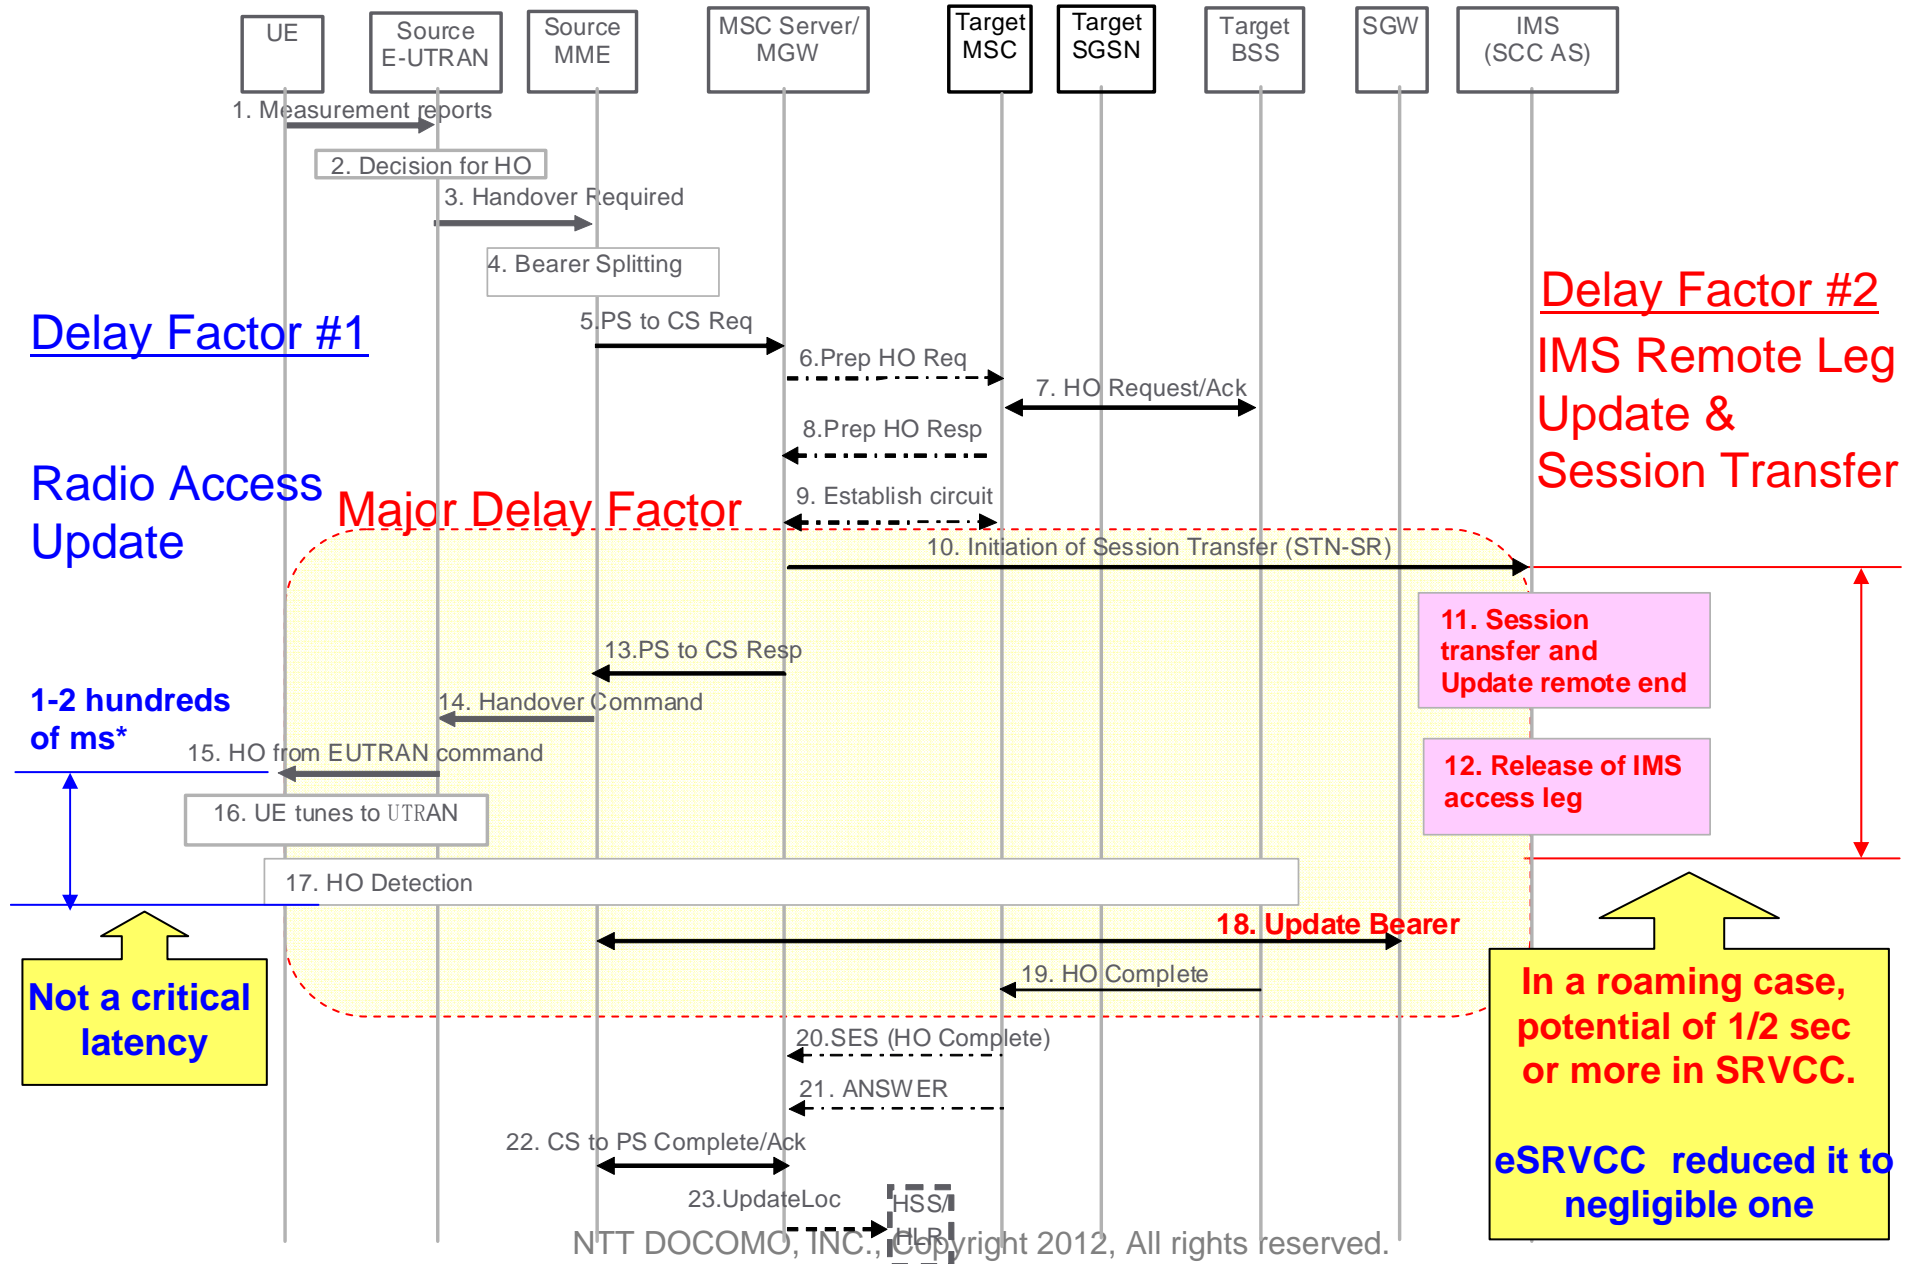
UE

Source E-UTRAN

Source MME

MSC Server/ MGW

Target MSC

Target SGSN

Target BSS

SGW

IMS (SCC AS)

1. Measurement reports

2. Decision for HO

3. Handover Required

4. Bearer Splitting

Delay Factor #1

5. PS to CS Req

Delay Factor #2

IMS Remote Leg Update & Session Transfer

6.Prep HO Req

7. HO Request/Ack

8.Prep HO Resp

Radio Access Update

Major Delay Factor

9. Establish circuit

10. Initiation of Session Transfer (STN-SR)

11. Session transfer and Update remote end

13.PS to CS Resp

1-2 hundreds of ms*

14. Handover Command

15. HO from EUTRAN command

12. Release of IMS access leg

16. UE tunes to UTRAN

17. HO Detection

18. Update Bearer

Not a critical latency

19. HO Complete

In a roaming case, potential of 1/2 sec or more in SRVCC.

eSRVCC reduced it to negligible one

20.SES (HO Complete)

21. ANSWER

22. CS to PS Complete/Ack

23.UpdateLoc

HSS/ HLR

NTT DOCOMO, INC., Copyright 2012, All rights reserved.